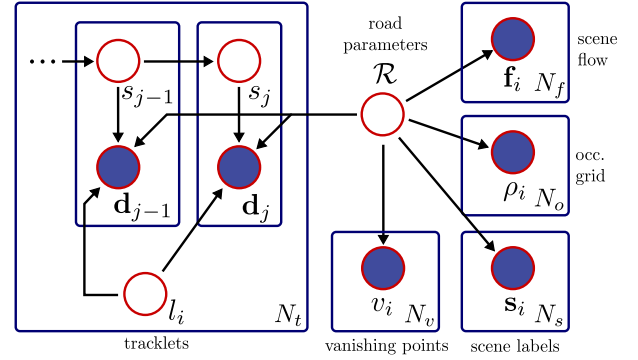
$\cdots$

$s_{j-1}$

$s_j$

$\mathbf{d}_{j-1}$

$\mathbf{d}_j$

$l_i$

$N_t$

tracklets

road parameters

$\mathcal{R}$

$v_i$ $N_v$

vanishing points

$\mathbf{f}_i$ $N_f$

scene flow

$\rho_i$ $N_o$

occ. grid

$\mathbf{s}_i$ $N_s$

scene labels